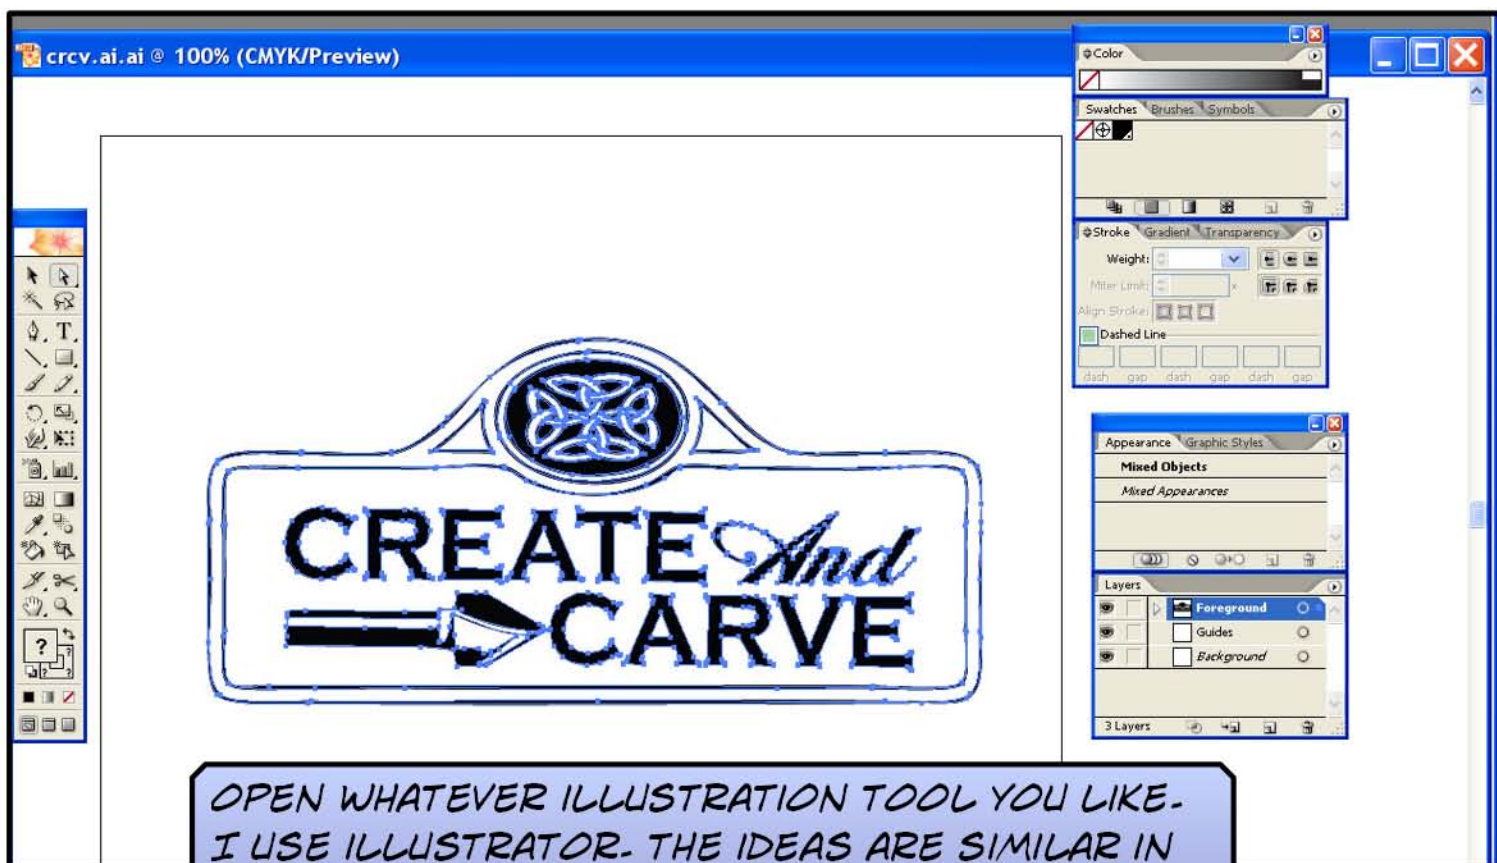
crcv.ai.ai @ 100% (CMYK/Preview)

Color

Swatches Brushes Symbols

Stroke Gradient Transparency

Weight:

Miter Limit:

Align Stroke:

Dashed Line

dash gap dash gap dash gap

CREATE And CARVE

Appearance Graphic Styles

Mixed Objects

Mixed Appearances

Layers

Foreground

Guides

Background

3 Layers

OPEN WHATEVER ILLUSTRATION TOOL YOU LIKE. I USE ILLUSTRATOR. THE IDEAS ARE SIMILAR IN